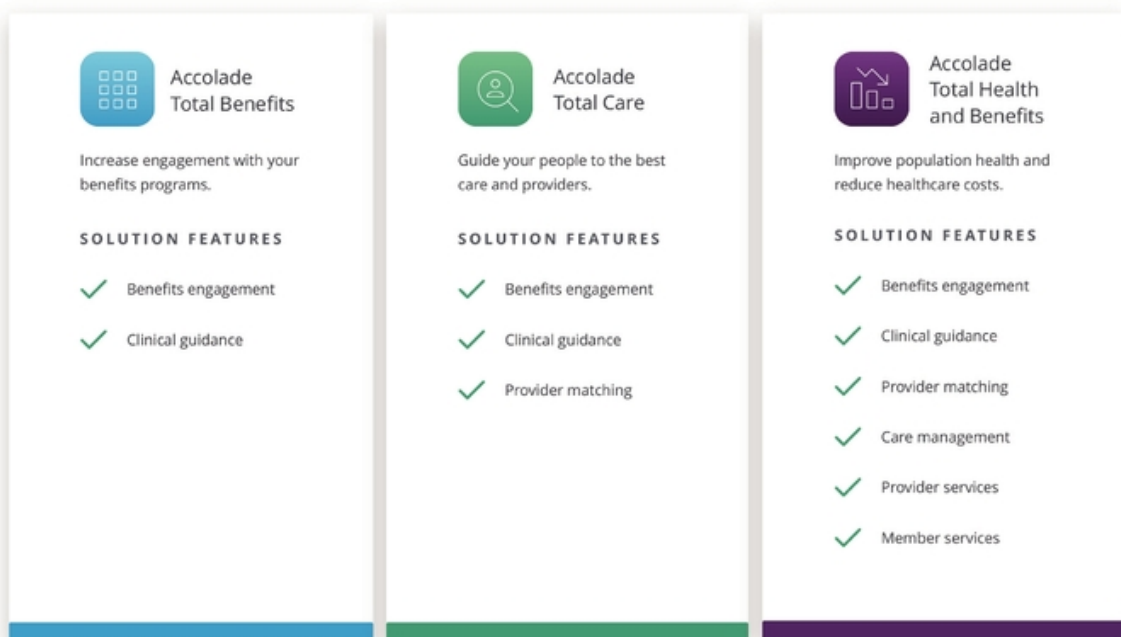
Accolade Total Benefits

Increase engagement with your benefits programs.

SOLUTION FEATURES

Benefits engagement

Clinical guidance

Accolade Total Care

Guide your people to the best care and providers.

SOLUTION FEATURES

Benefits engagement

Clinical guidance

Provider matching

Accolade Total Health and Benefits

Improve population health and reduce healthcare costs.

SOLUTION FEATURES

Benefits engagement

Clinical guidance

Provider matching

Care management

Provider services

Member services